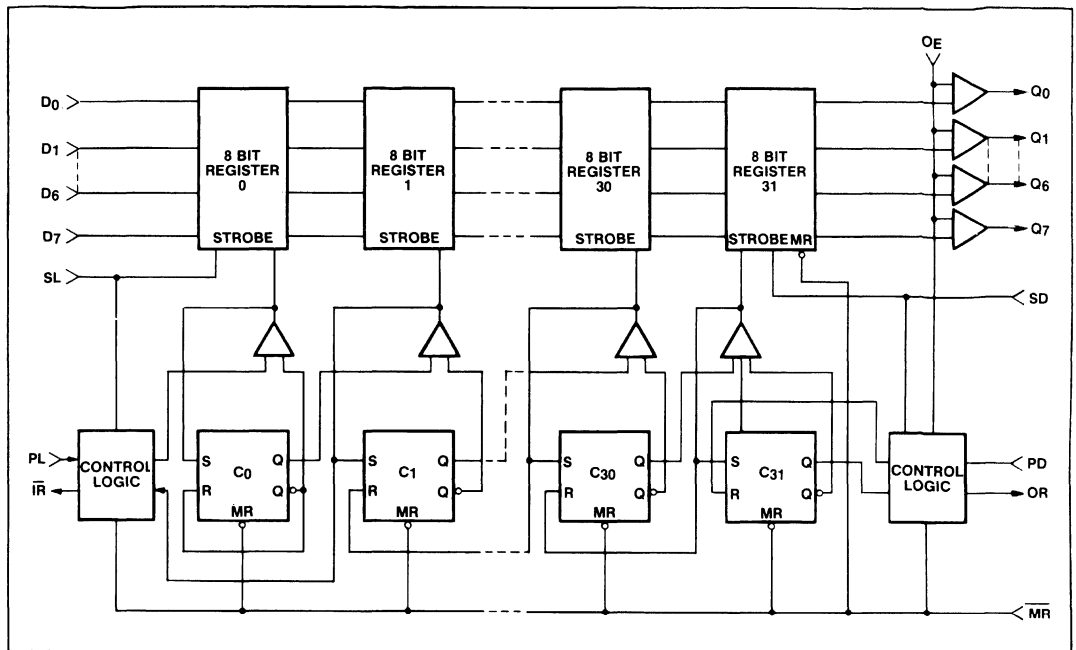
OE

D0
D1
D6
D7
SL

8 BIT REGISTER 0
STROBE

8 BIT REGISTER 1
STROBE

8 BIT REGISTER 30
STROBE

8 BIT REGISTER 31
STROBE MR

Q0
Q1
Q6
Q7

SD

PL
$\overline{IR}$
CONTROL LOGIC

S C0 Q
R Q
MR

S C1 Q
R Q
MR

S C30 Q
R Q
MR

S C31 Q
R Q
MR

CONTROL LOGIC
PD
OR

$\overline{MR}$